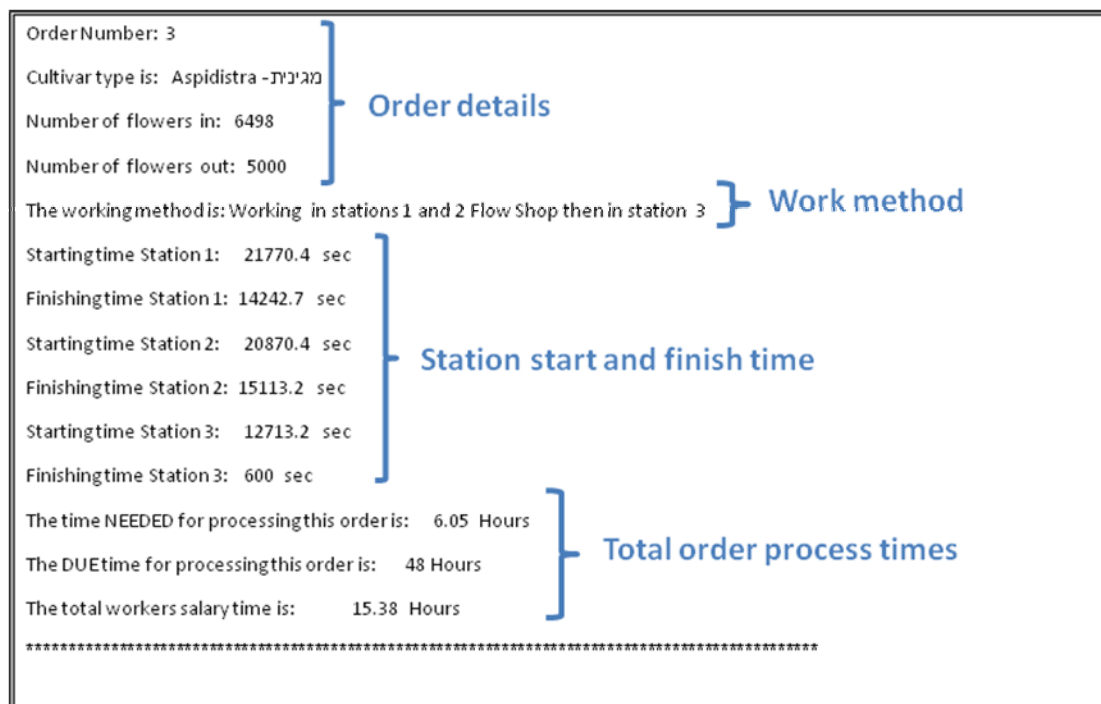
Order Number: 3

Cultivar type is: Aspidistra -מגינית

Number of flowers in: 6498

Number of flowers out: 5000

Order details

The working method is: Working in stations 1 and 2 Flow Shop then in station 3

Work method

Starting time Station 1: 21770.4 sec

Finishing time Station 1: 14242.7 sec

Starting time Station 2: 20870.4 sec

Finishing time Station 2: 15113.2 sec

Starting time Station 3: 12713.2 sec

Finishing time Station 3: 600 sec

Station start and finish time

The time NEEDED for processing this order is: 6.05 Hours

The DUE time for processing this order is: 48 Hours

The total workers salary time is: 15.38 Hours

Total order process times

**********************************************************************************************